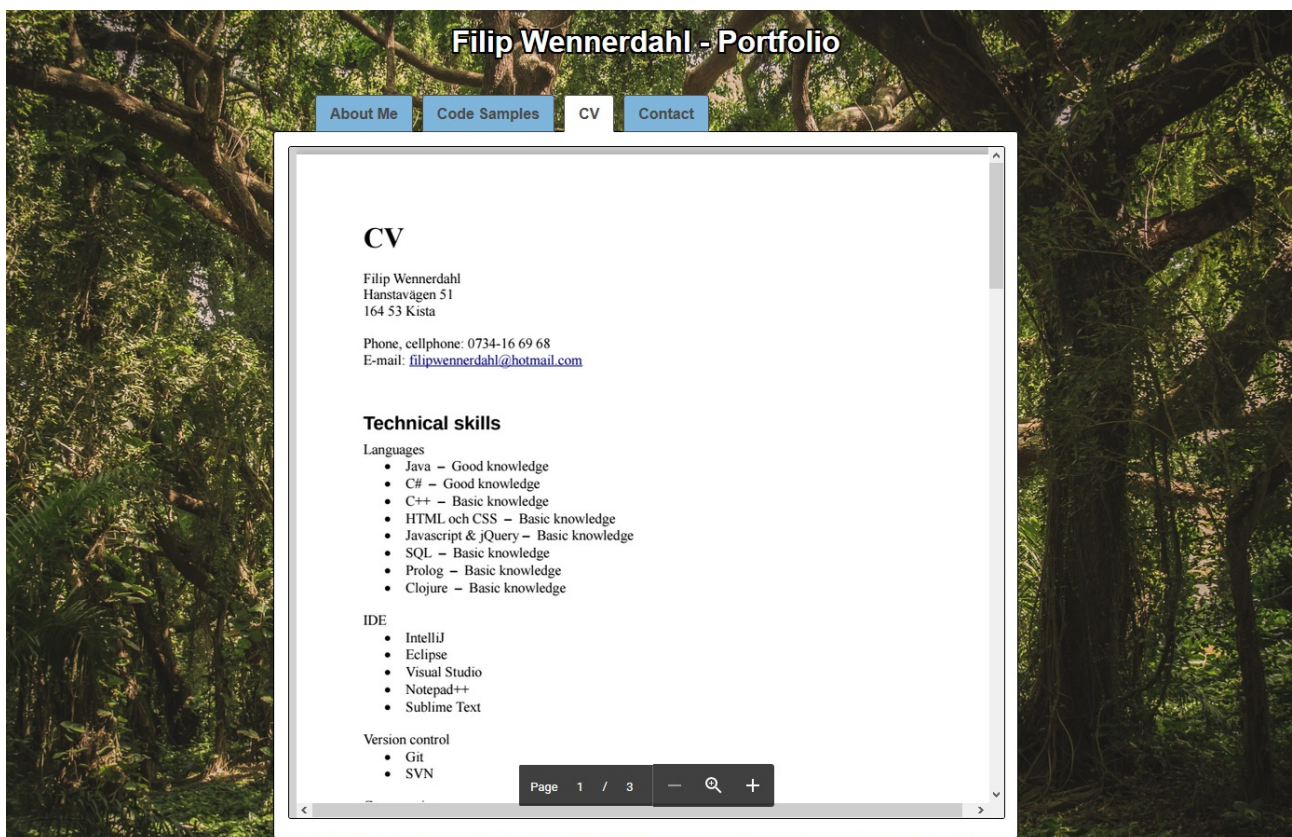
Filip Wennerdahl - Portfolio

About Me
Code Samples
CV
Contact

CV

Filip Wennerdahl
Hanstavägen 51
164 53 Kista

Phone, cellphone: 0734-16 69 68
E-mail: filipwennerdahl@hotmail.com

Technical skills

Languages
- Java – Good knowledge
- C# – Good knowledge
- C++ – Basic knowledge
- HTML och CSS – Basic knowledge
- Javascript & jQuery – Basic knowledge
- SQL – Basic knowledge
- Prolog – Basic knowledge
- Clojure – Basic knowledge

IDE
- IntelliJ
- Eclipse
- Visual Studio
- Notepad++
- Sublime Text

Version control
- Git
- SVN

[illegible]

Page 1 / 3